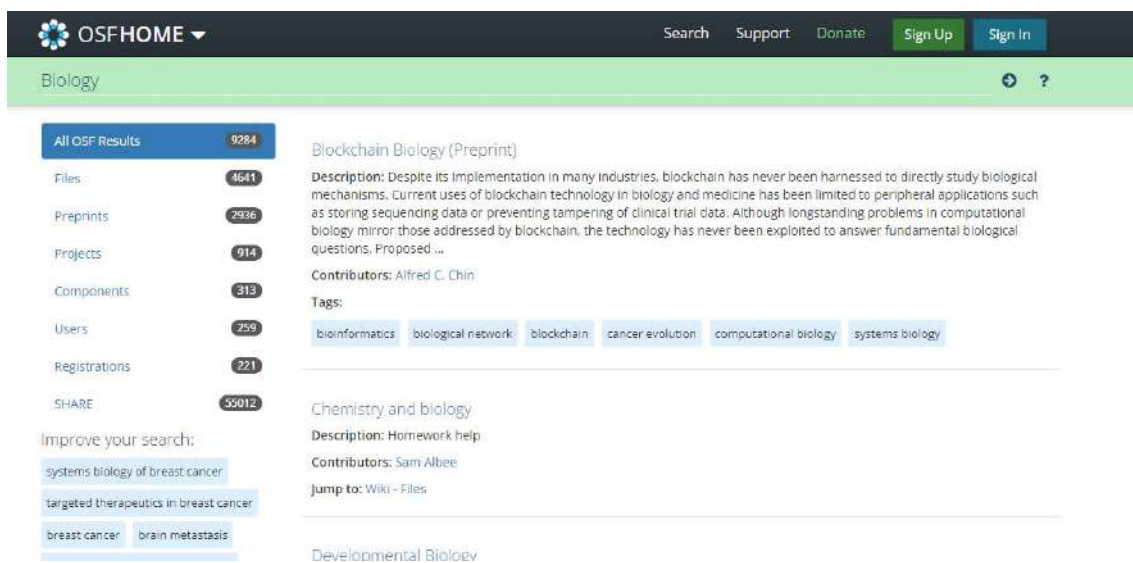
OSFHOME

Search Support Donate Sign Up Sign In

Biology

All OSF Results 9284
Files 4641
Preprints 2936
Projects 914
Components 313
Users 259
Registrations 221
SHARE 55012

Improve your search:

systems biology of breast cancer
targeted therapeutics in breast cancer
breast cancer brain metastasis

Blockchain Biology (Preprint)

Description: Despite its implementation in many industries, blockchain has never been harnessed to directly study biological mechanisms. Current uses of blockchain technology in biology and medicine has been limited to peripheral applications such as storing sequencing data or preventing tampering of clinical trial data. Although longstanding problems in computational biology mirror those addressed by blockchain, the technology has never been exploited to answer fundamental biological questions. Proposed ...

Contributors: Alfred C. Chin

Tags:

bioinformatics biological network blockchain cancer evolution computational biology systems biology

Chemistry and biology

Description: Homework help

Contributors: Sam Albee

Jump to: Wiki - Files

Developmental Biology